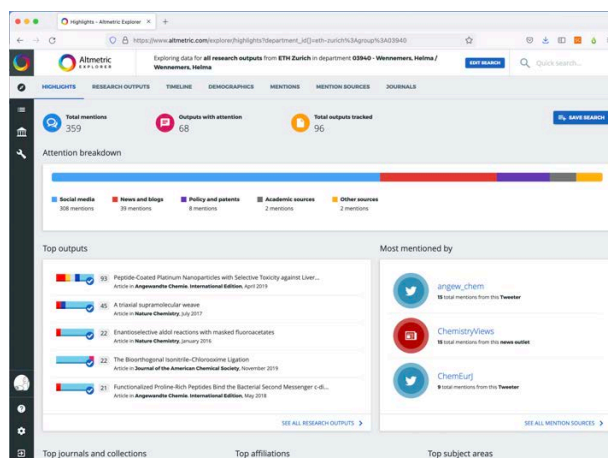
Highlights - Altmetric Explorer ×
https://www.altmetric.com/explore/highlights?department_id[]=eth-zurich%3Agroup%3A03940

Altmetric EXPLORER

Exploring data for all research outputs from ETH Zurich in department 03940 - Wennemers, Helma / Wennemers, Helma

EDIT SEARCH

Quick search...

HIGHLIGHTS RESEARCH OUTPUTS TIMELINE DEMOGRAPHICS MENTIONS MENTION SOURCES JOURNALS

Total mentions
359

Outputs with attention
68

Total outputs tracked
96

SAVE SEARCH

Attention breakdown

Social media
308 mentions

News and blogs
39 mentions

Policy and patents
8 mentions

Academic sources
2 mentions

Other sources
2 mentions

Top outputs

93 Peptide-Coated Platinum Nanoparticles with Selective Toxicity against Liver...
Article in Angewandte Chemie. International Edition, April 2019

45 A triaxial supramolecular weave
Article in Nature Chemistry, July 2017

22 Enantioselective aldol reactions with masked fluoroacetates
Article in Nature Chemistry, January 2016

22 The Bioorthogonal Isonitrile-Chlorooxime Ligation
Article in Journal of the American Chemical Society, November 2019

21 Functionalized Proline-Rich Peptides Bind the Bacterial Second Messenger c-di...
Article in Angewandte Chemie. International Edition, May 2018

SEE ALL RESEARCH OUTPUTS >

Most mentioned by

angew_chem
15 total mentions from this Tweeter

ChemistryViews
10 total mentions from this news outlet

ChemEurJ
9 total mentions from this Tweeter

SEE ALL MENTION SOURCES >

Top journals and collections

Top affiliations

Top subject areas